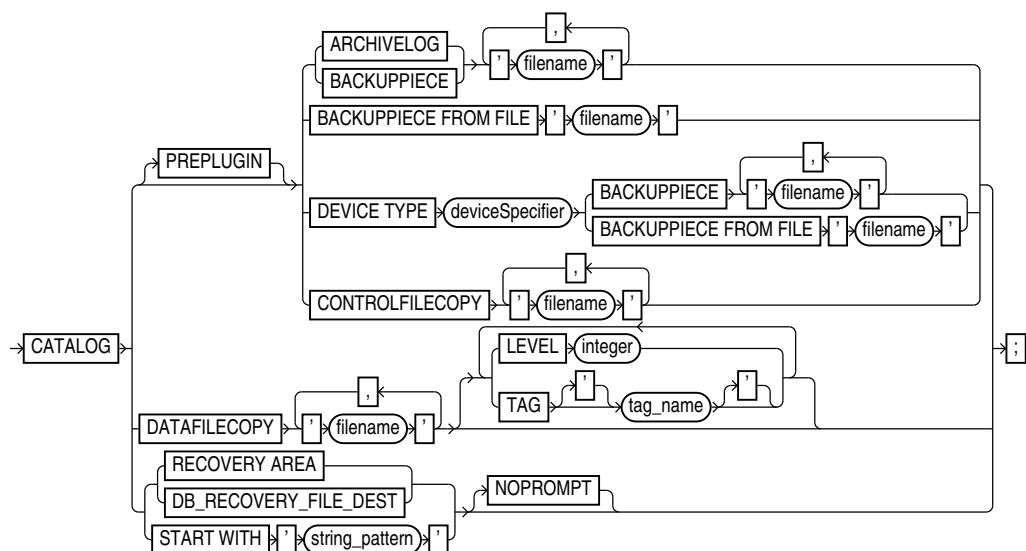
,
ARCHIVELOG
BACKUPPIECE
' filename '
BACKUPPIECE FROM FILE ' filename '
PREPLUGIN
,
DEVICE TYPE deviceSpecifier
BACKUPPIECE ' filename '
BACKUPPIECE FROM FILE ' filename '
,
CONTROLFILECOPY ' filename '
CATALOG
LEVEL integer
;
,
DATAFILECOPY ' filename '
TAG ' tag_name '
RECOVERY AREA
DB_RECOVERY_FILE_DEST
NOPROMPT
START WITH ' string_pattern '